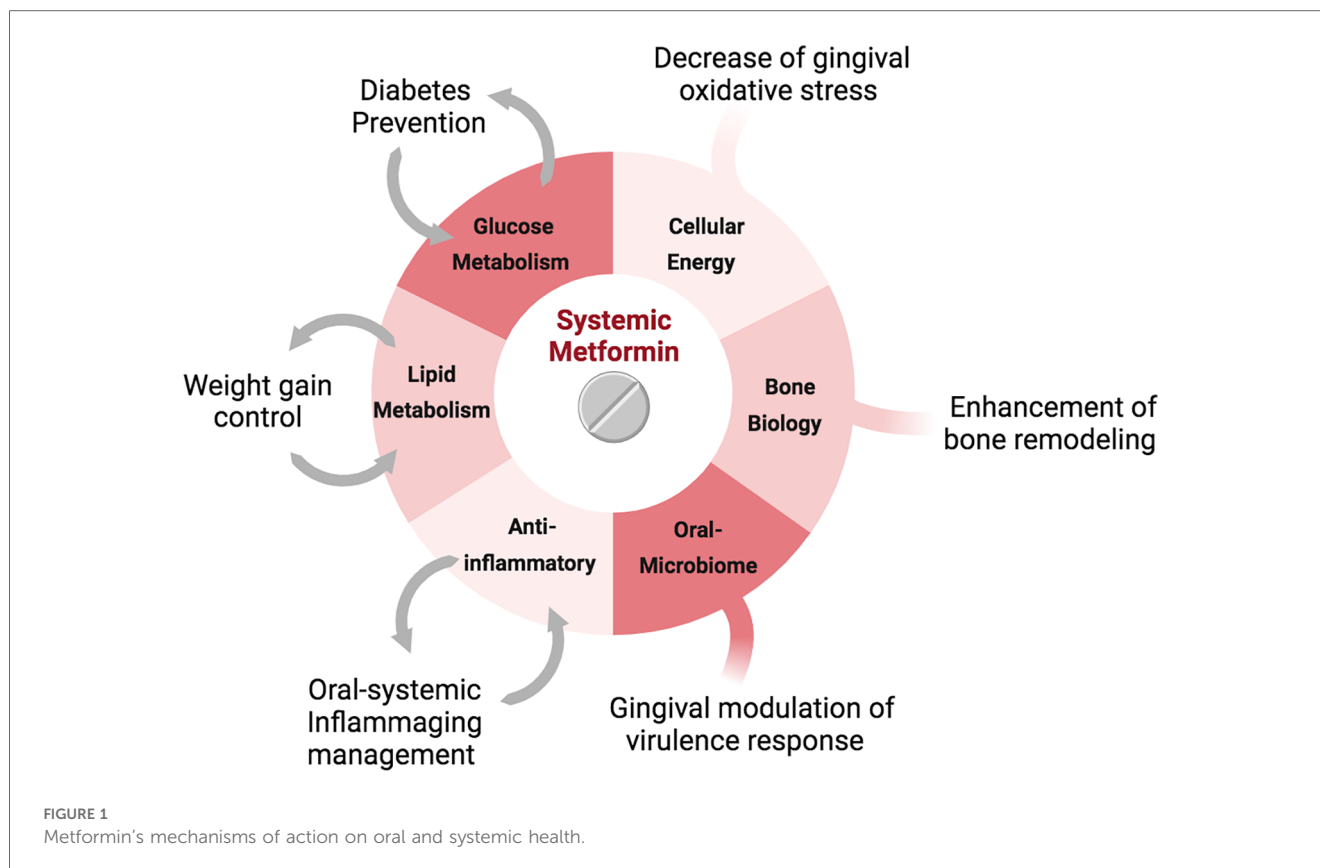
Decrease of gingival oxidative stress

Diabetes Prevention

Glucose Metabolism

Cellular Energy

Systemic Metformin

Lipid Metabolism

Weight gain control

Bone Biology

Enhancement of bone remodeling

Anti-inflammatory

Oral-Microbiome

Oral-systemic Inflammaging management

Gingival modulation of virulence response

FIGURE 1
Metformin's mechanisms of action on oral and systemic health.